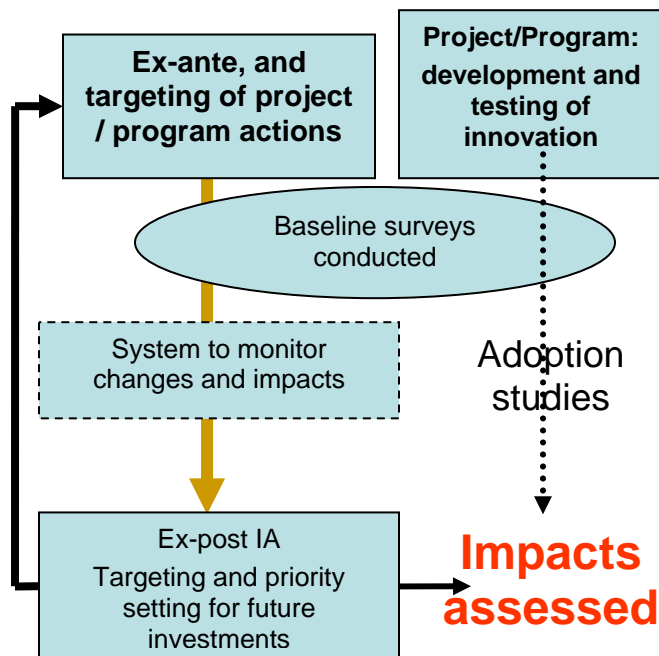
Ex-ante, and targeting of project / program actions

Project/Program: development and testing of innovation

Baseline surveys conducted

System to monitor changes and impacts

Adoption studies

Ex-post IA

Targeting and priority setting for future investments

Impacts assessed